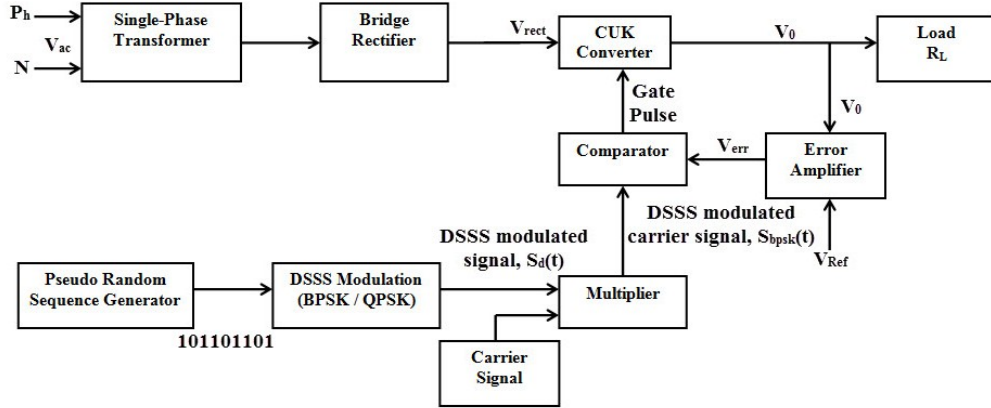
$P_h$

$V_{ac}$

N

Single-Phase Transformer

Bridge Rectifier

$V_{rect}$

CUK Converter

$V_0$

Load $R_L$

Gate Pulse

$V_0$

Comparator

$V_{err}$

Error Amplifier

DSSS modulated carrier signal, $S_{bpsk}(t)$

DSSS modulated signal, $S_d(t)$

$V_{Ref}$

Pseudo Random Sequence Generator

DSSS Modulation (BPSK / QPSK)

Multiplier

101101101

Carrier Signal